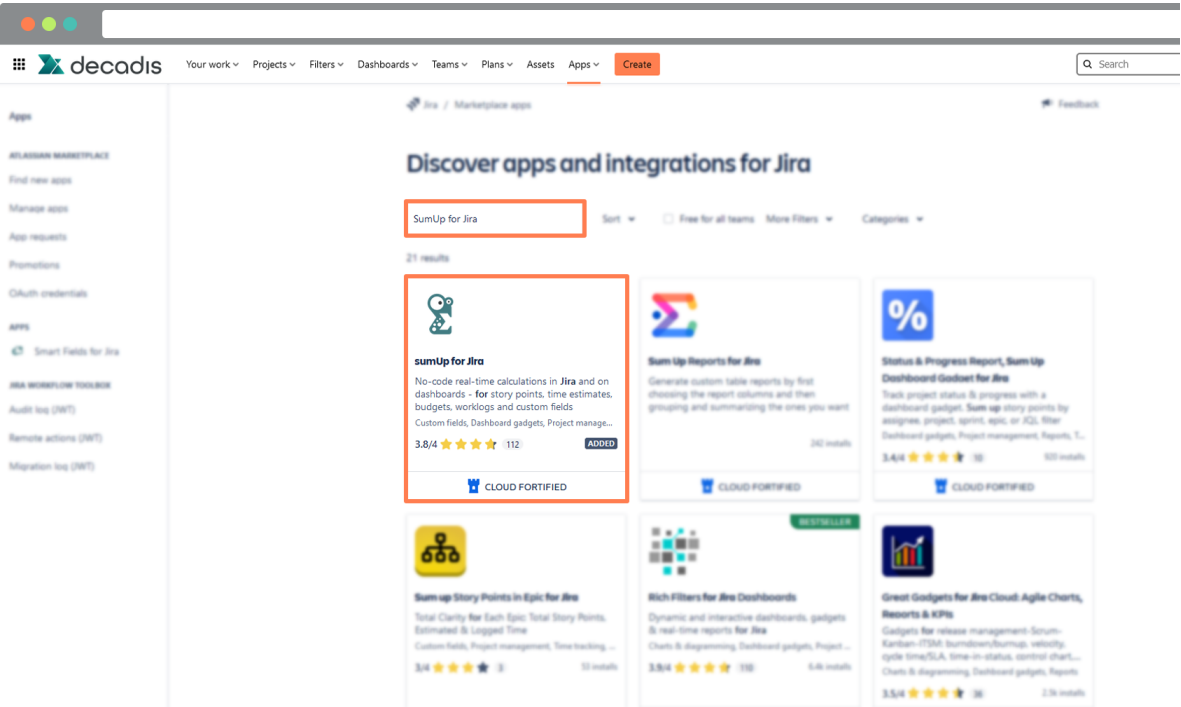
decadis Your work Projects Filters Dashboards Teams Plans Assets Apps Create

Search

Apps

ATLASSIAN MARKETPLACE

Find new apps

Manage apps

App requests

Promotions

OAuth credentials

APPS

Smart Fields for Jira

JIRA WORKFLOW TOOLBOX

Audit log (JWT)

Remote actions (JWT)

Migration log (JWT)

Jira / Marketplace apps

Feedback

Discover apps and integrations for Jira

SumUp for Jira

Sort

Free for all teams

More Filters

Categories

21 results

sumUp for Jira

No-code real-time calculations in Jira and on dashboards - for story points, time estimates, budgets, worklogs and custom fields

Custom fields, Dashboard gadgets, Project manage...

3.8/4 112 ADDED

CLOUD FORTIFIED

Sum Up Reports for Jira

Generate custom table reports by first choosing the report columns and then grouping and summarizing the ones you want

242 installs

CLOUD FORTIFIED

Status & Progress Report, Sum Up Dashboard Gadget for Jira

Track project status & progress with a dashboard gadget. Sum up story points by assignee, project, sprint, epic, or JQL filter

Dashboard gadgets, Project management, Reports, T...

3.4/4 10 920 installs

CLOUD FORTIFIED

Sum up Story Points in Epic for Jira

Total Clarity for Each Epic Total Story Points, Estimated & Logged Time

Custom fields, Project management, Time tracking, ...

3/4 3 53 installs

BESTSELLER

Rich Filters for Jira Dashboards

Dynamic and interactive dashboards, gadgets & real-time reports for Jira

Charts & diagramming, Dashboard gadgets, Project ...

3.9/4 110 6.4k installs

Great Gadgets for Jira Cloud: Agile Charts, Reports & KPIs

Gadgets for release management-Scrum-Kanban-ITSM: burndown/burnup, velocity, cycle time/SLA, time-in-status, control chart,...

Charts & diagramming, Dashboard gadgets, Reports

3.5/4 36 2.5k installs